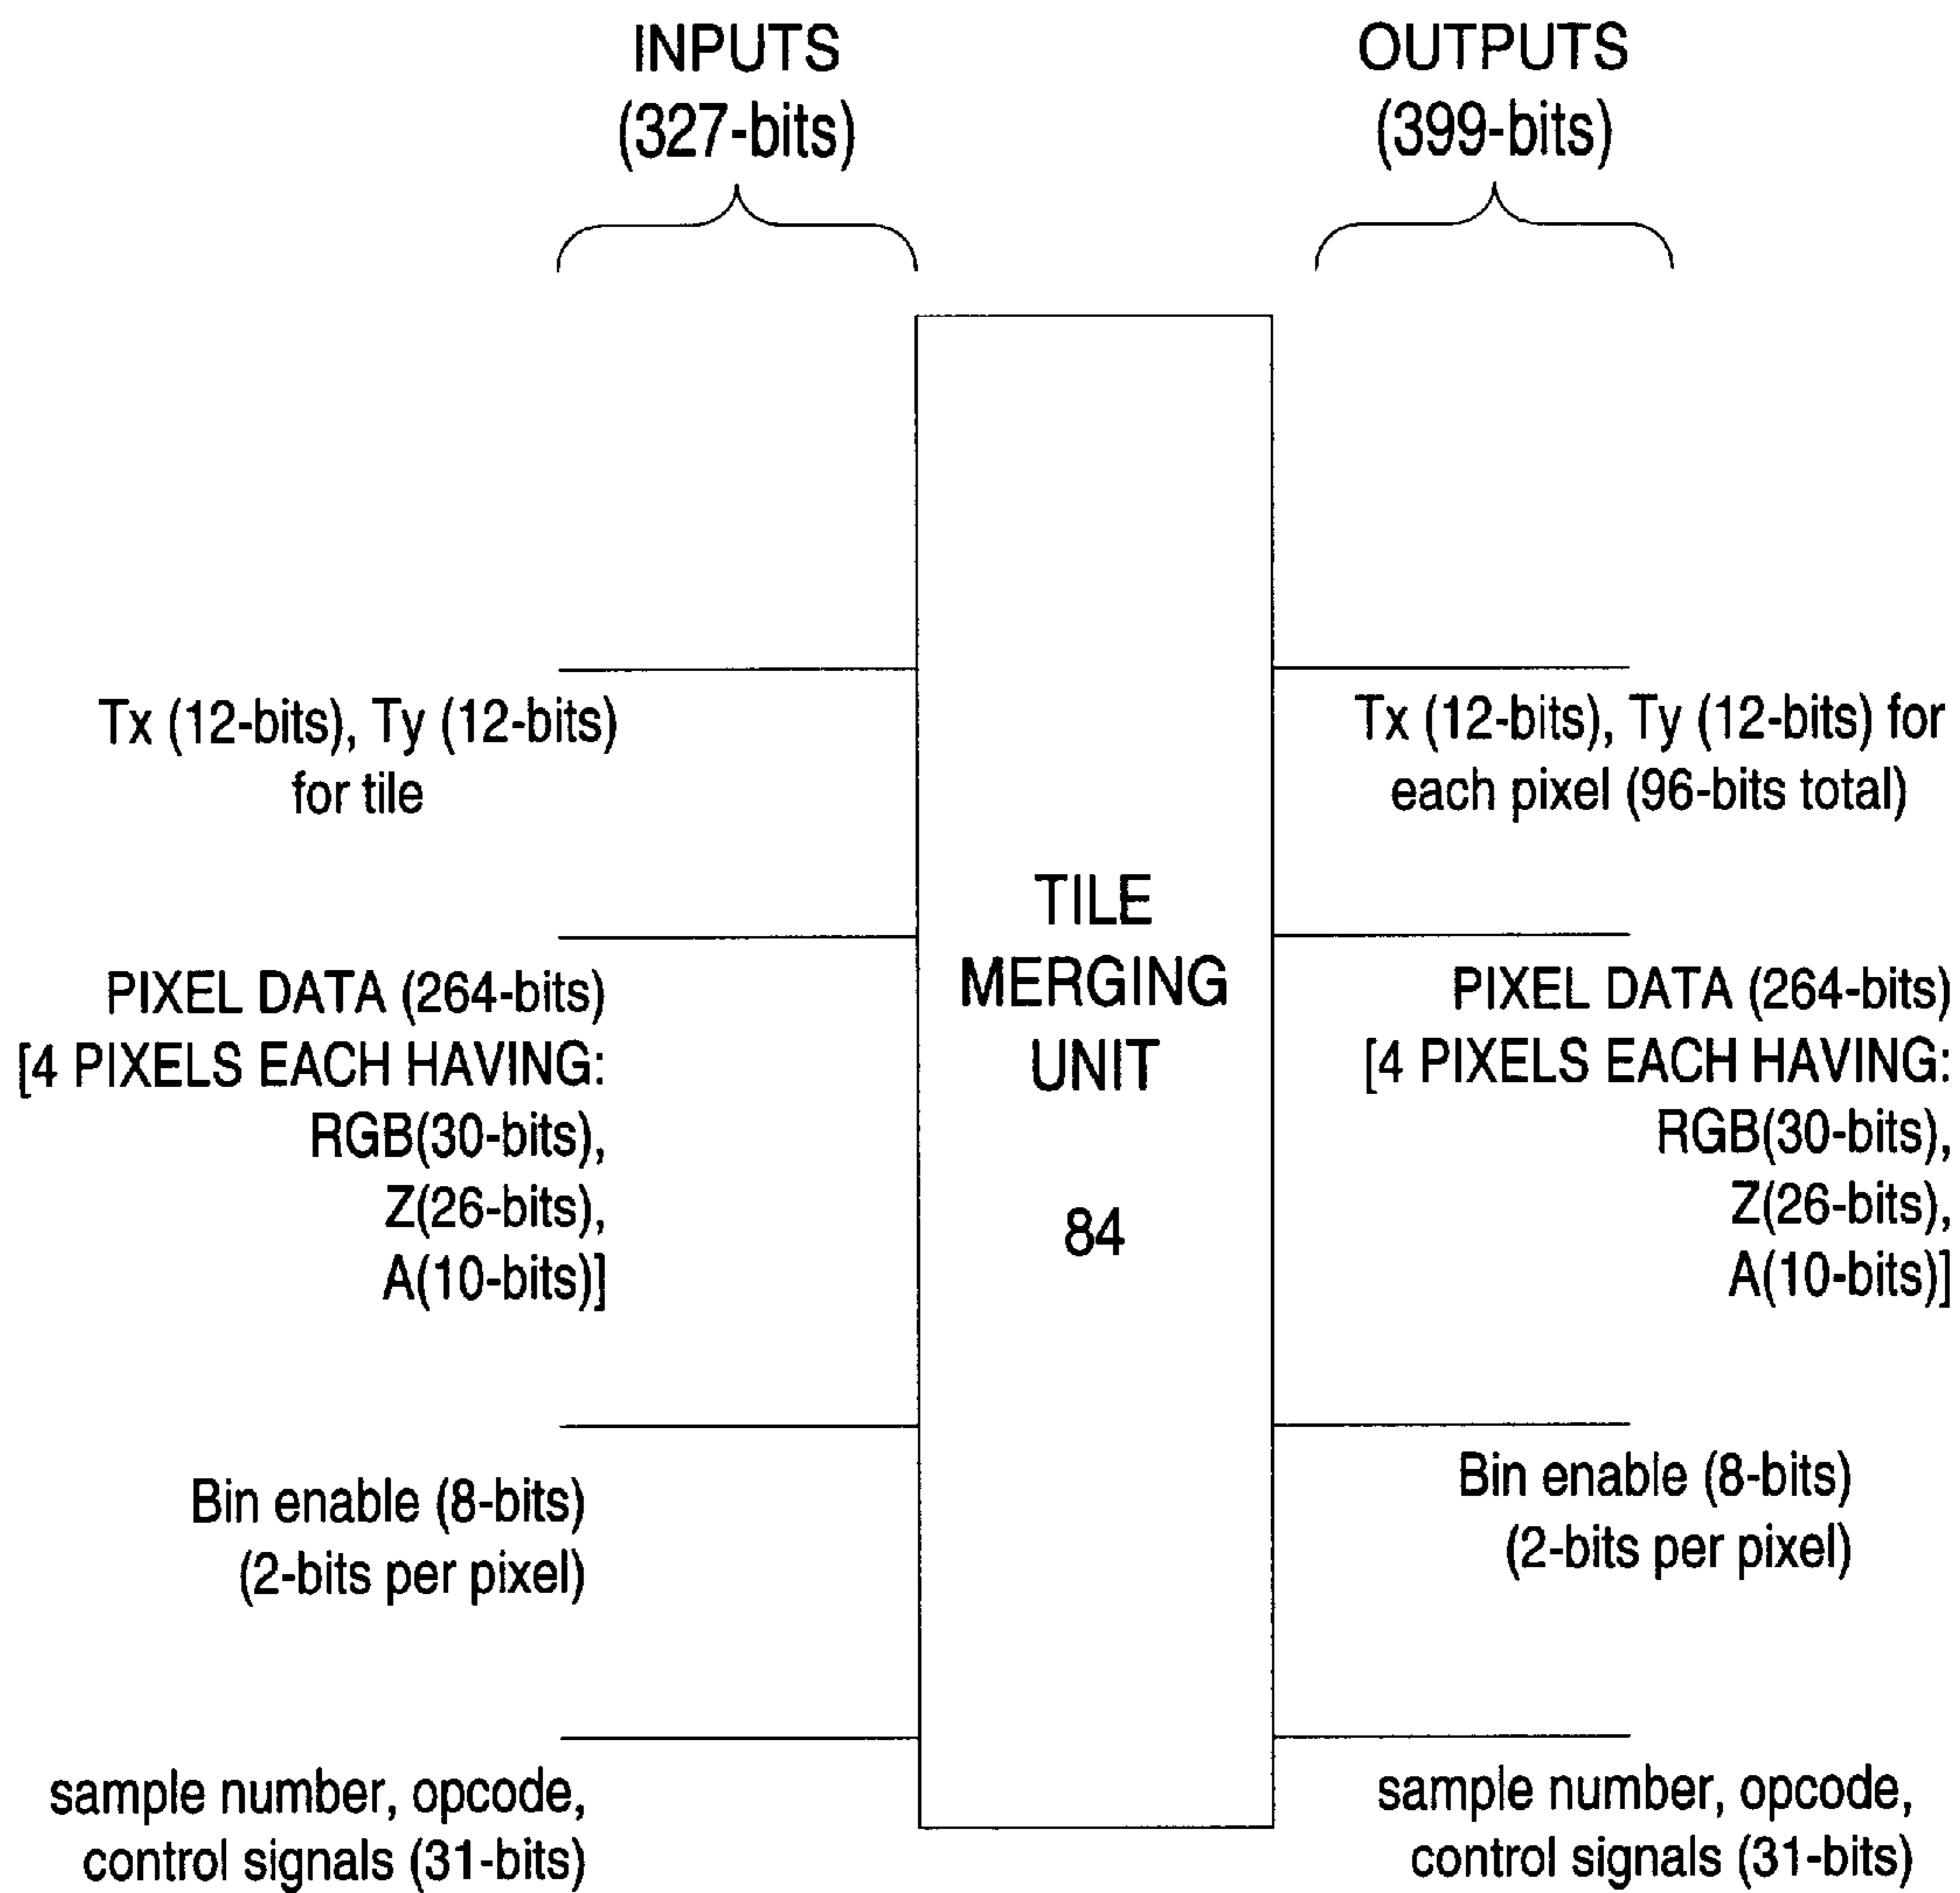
INPUTS
(327-bits)

OUTPUTS
(399-bits)

Tx (12-bits), Ty (12-bits) for tile

PIXEL DATA (264-bits) [4 PIXELS EACH HAVING: RGB(30-bits), Z(26-bits), A(10-bits)]

Bin enable (8-bits) (2-bits per pixel)

sample number, opcode, control signals (31-bits)

TILE MERGING UNIT

84

Tx (12-bits), Ty (12-bits) for each pixel (96-bits total)

PIXEL DATA (264-bits) [4 PIXELS EACH HAVING: RGB(30-bits), Z(26-bits), A(10-bits)]

Bin enable (8-bits) (2-bits per pixel)

sample number, opcode, control signals (31-bits)